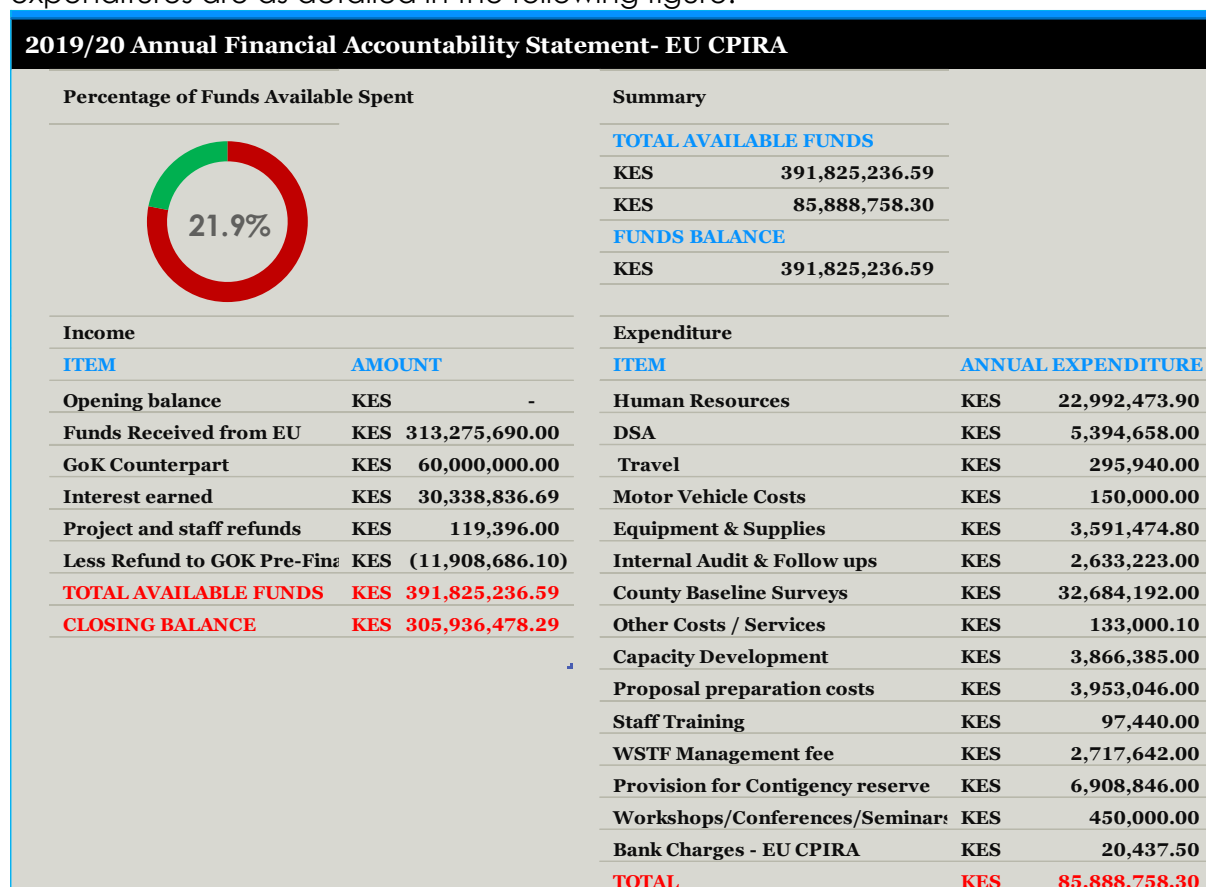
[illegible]

2019/20 Annual Financial Accountability Statement- EU CPIRA

Percentage of Funds Available Spent

21.9%

Summary

TOTAL AVAILABLE FUNDS

| | |
|---|---|
| KES | 391,825,236.59 |
| KES | 85,888,758.30 |

FUNDS BALANCE

| | |
|---|---|
| KES | 391,825,236.59 |

Income

| ITEM | AMOUNT | |
|---|---|---|
| Opening balance | KES | - |
| Funds Received from EU | KES | 313,275,690.00 |
| GoK Counterpart | KES | 60,000,000.00 |
| Interest earned | KES | 30,338,836.69 |
| Project and staff refunds | KES | 119,396.00 |
| Less Refund to GOK Pre-Fina | KES | (11,908,686.10) |
| TOTAL AVAILABLE FUNDS | KES | 391,825,236.59 |
| CLOSING BALANCE | KES | 305,936,478.29 |

Expenditure

| ITEM | ANNUAL EXPENDITURE | |
|---|---|---|
| Human Resources | KES | 22,992,473.90 |
| DSA | KES | 5,394,658.00 |
| Travel | KES | 295,940.00 |
| Motor Vehicle Costs | KES | 150,000.00 |
| Equipment & Supplies | KES | 3,591,474.80 |
| Internal Audit & Follow ups | KES | 2,633,223.00 |
| County Baseline Surveys | KES | 32,684,192.00 |
| Other Costs / Services | KES | 133,000.10 |
| Capacity Development | KES | 3,866,385.00 |
| Proposal preparation costs | KES | 3,953,046.00 |
| Staff Training | KES | 97,440.00 |
| WSTF Management fee | KES | 2,717,642.00 |
| Provision for Contigency reserve | KES | 6,908,846.00 |
| Workshops/Conferences/Seminars | KES | 450,000.00 |
| Bank Charges - EU CPIRA | KES | 20,437.50 |
| TOTAL | KES | 85,888,758.30 |